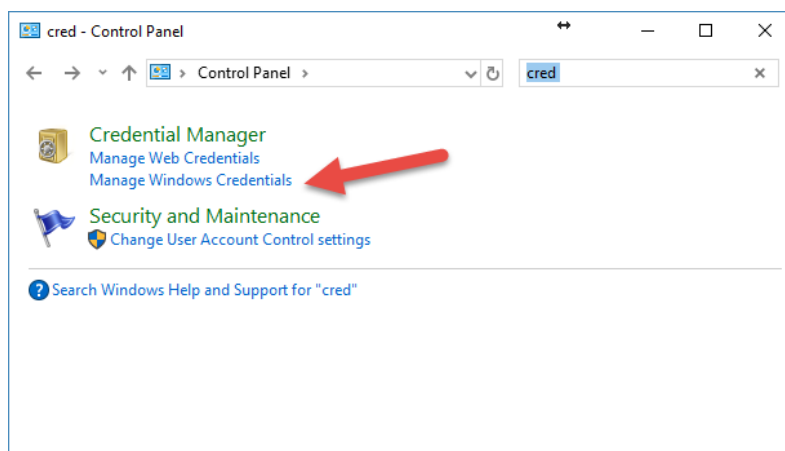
cred - Control Panel

Control Panel >

cred

Credential Manager
Manage Web Credentials
Manage Windows Credentials

Security and Maintenance
Change User Account Control settings

Search Windows Help and Support for "cred"